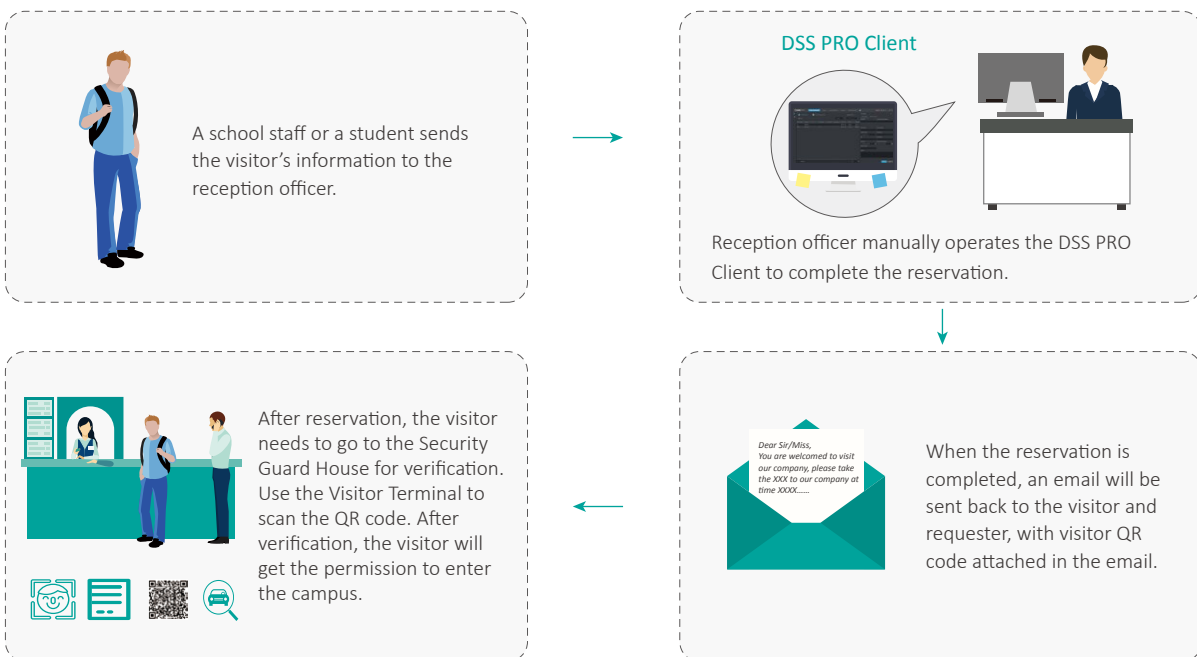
A school staff or a student sends the visitor’s information to the reception officer.

DSS PRO Client

Reception officer manually operates the DSS PRO Client to complete the reservation.

Dear Sir/Miss,
You are welcomed to visit our company, please take the XXX to our company at time XXXX......

When the reservation is completed, an email will be sent back to the visitor and requester, with visitor QR code attached in the email.

After reservation, the visitor needs to go to the Security Guard House for verification. Use the Visitor Terminal to scan the QR code. After verification, the visitor will get the permission to enter the campus.